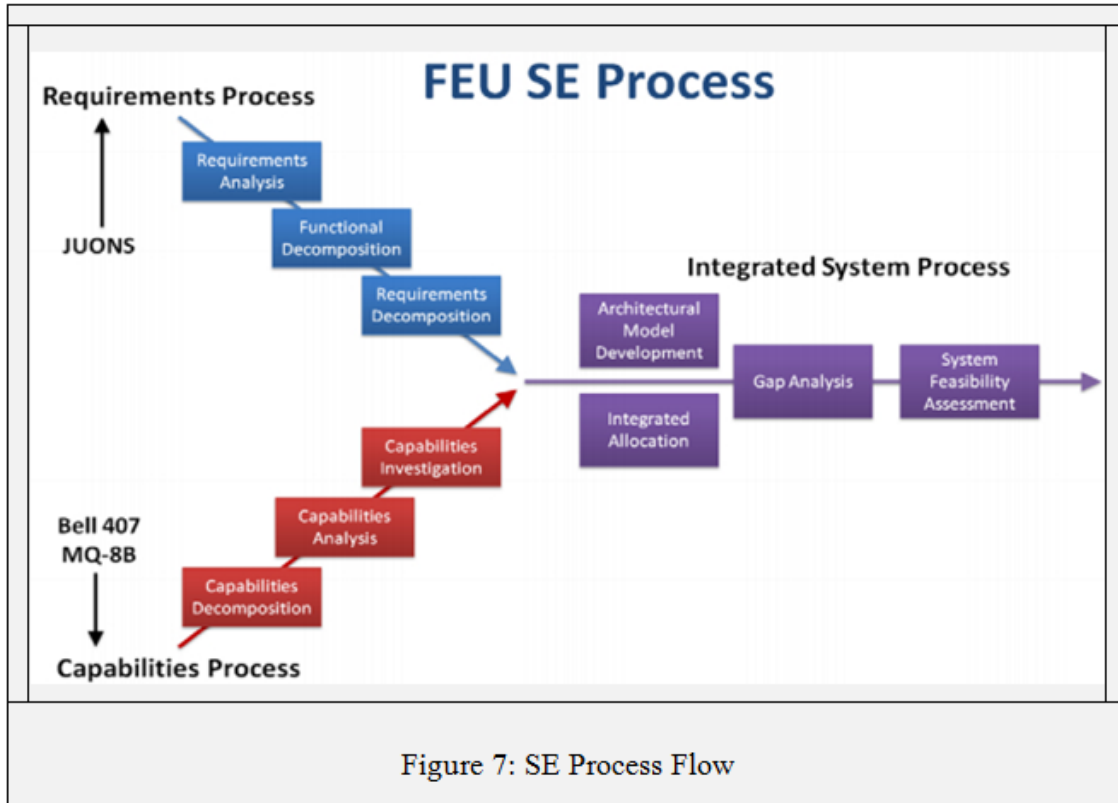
FEU SE Process

Requirements Process

JUONS

Requirements Analysis

Functional Decomposition

Requirements Decomposition

Integrated System Process

Architectural Model Development

Integrated Allocation

Gap Analysis

System Feasibility Assessment

Capabilities Investigation

Capabilities Analysis

Capabilities Decomposition

Bell 407
MQ-8B

Capabilities Process

Figure 7: SE Process Flow